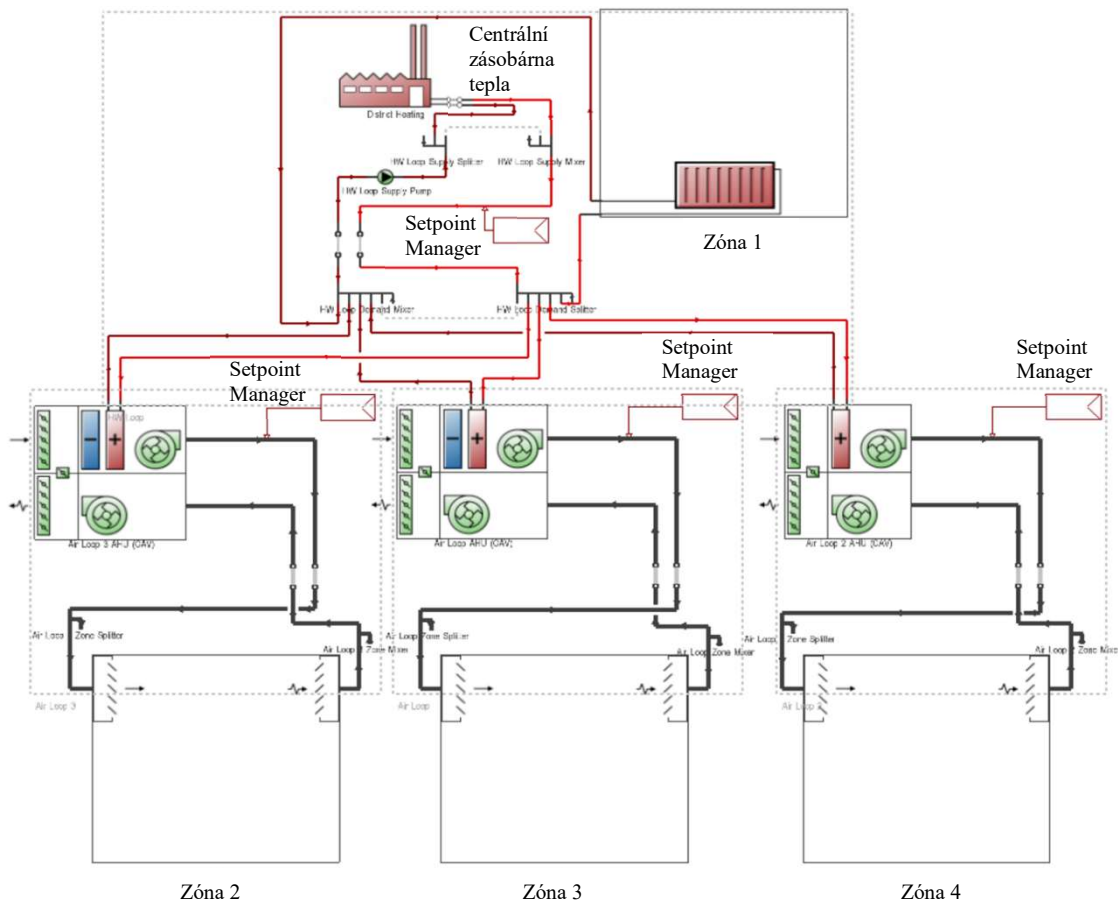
Centrální zásobárna tepla

District Heating

HW Loop Supply Splitter

HW Loop Supply Mixer

HW Loop Supply Pump

Setpoint Manager

Zóna 1

HW Loop Demand Mixer

HW Loop Demand Splitter

Setpoint Manager

Setpoint Manager

Setpoint Manager

HW Loop

Air Loop 3 AHU (CAV)

Air Loop AHU (CAV)

Air Loop 2 AHU (CAV)

Air Loop Zone Splitter

Air Loop 3 Zone Mixer

Air Loop Zone Splitter

Air Loop Zone Mixer

Air Loop Zone Splitter

Air Loop 2 Zone Mixer

Air Loop 3

Air Loop

Air Loop 2

Zóna 2

Zóna 3

Zóna 4